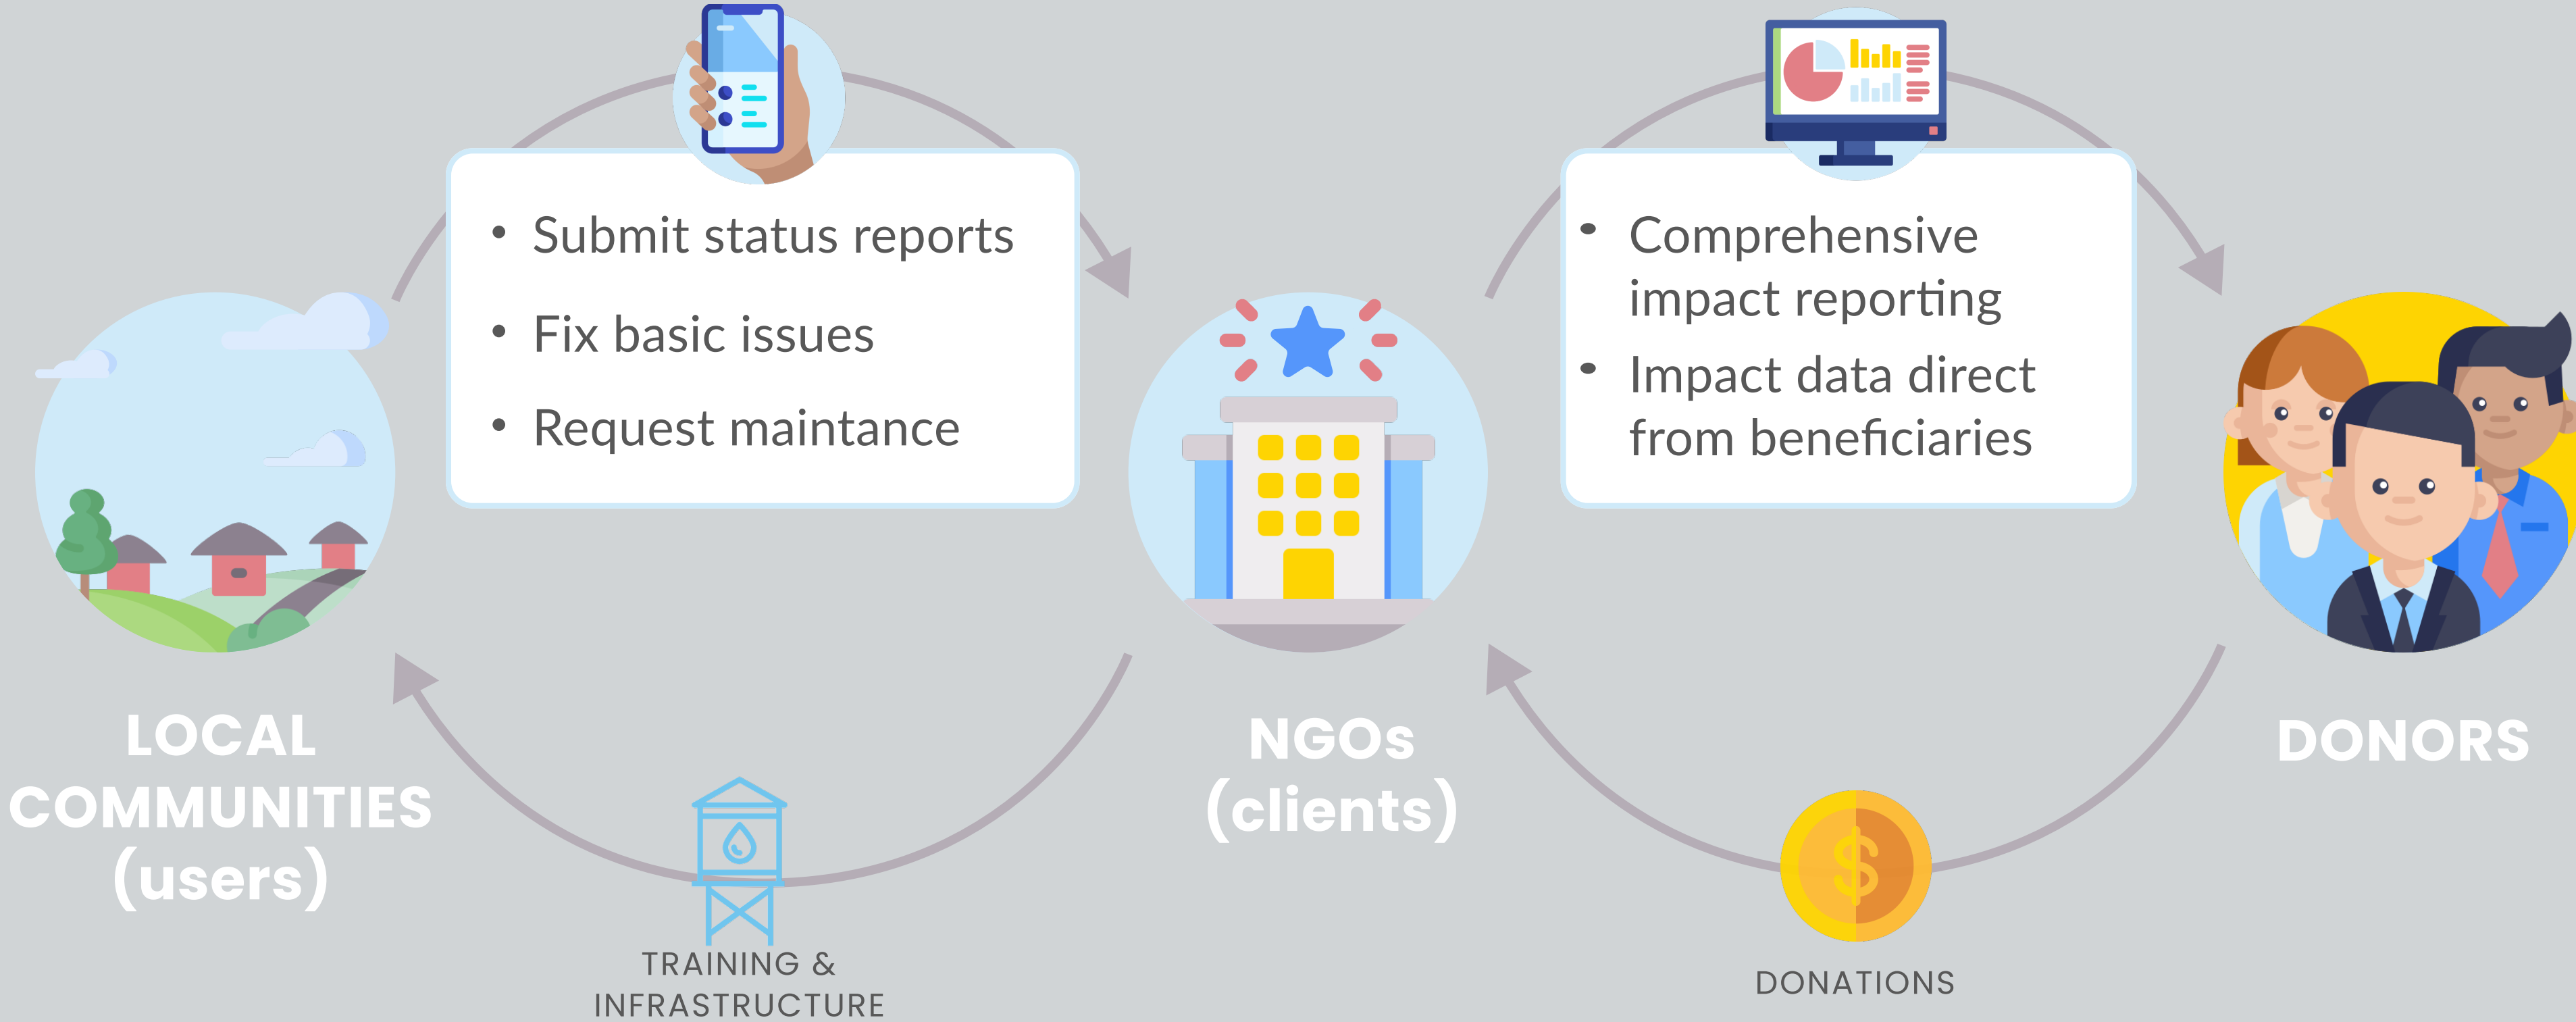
• Submit status reports
• Fix basic issues
• Request maintance

• Comprehensive impact reporting
• Impact data direct from beneficiaries

LOCAL COMMUNITIES (users)

NGOs (clients)

DONORS

TRAINING & INFRASTRUCTURE

DONATIONS